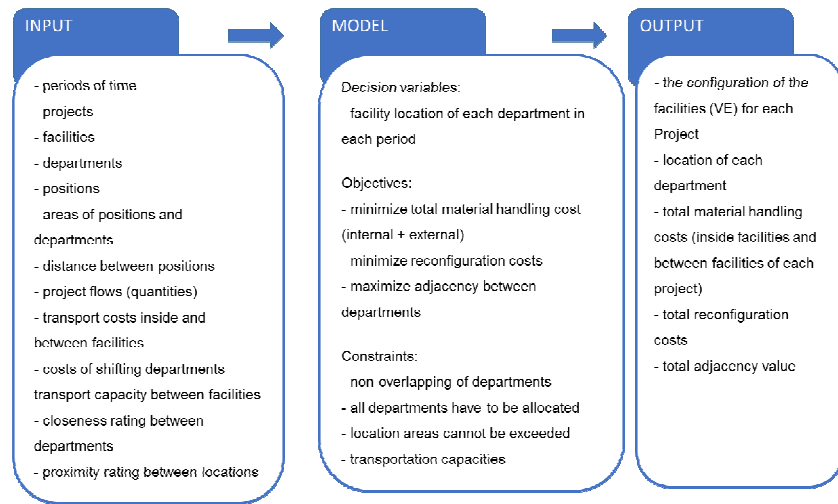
INPUT

- periods of time
projects
- facilities
- departments
- positions
areas of positions and departments
- distance between positions
- project flows (quantities)
- transport costs inside and between facilities
- costs of shifting departments
transport capacity between facilities
- closeness rating between departments
- proximity rating between locations

MODEL

Decision variables:
facility location of each department in each period

Objectives:
- minimize total material handling cost (internal + external)
minimize reconfiguration costs
- maximize adjacency between departments

Constraints:
non overlapping of departments
- all departments have to be allocated
- location areas cannot be exceeded
- transportation capacities

OUTPUT

- the configuration of the facilities (VE) for each Project
- location of each department
- total material handling costs (inside facilities and between facilities of each project)
- total reconfiguration costs
- total adjacency value